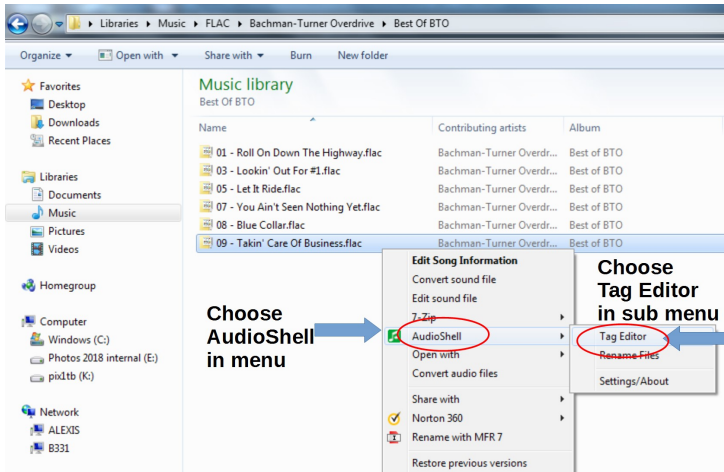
Libraries ▸ Music ▸ FLAC ▸ Bachman-Turner Overdrive ▸ Best Of BTO

Organize ▾ Open with ▾ Share with ▾ Burn New folder

Favorites
Desktop
Downloads
Recent Places

Libraries
Documents
Music
Pictures
Videos

Homegroup

Computer
Windows (C:)
Photos 2018 internal (E:)
pix1tb (K:)

Network
ALEXIS
B331

Music library
Best Of BTO

| Name | Contributing artists | Album |
|---|---|---|
| 01 - Roll On Down The Highway.flac | Bachman-Turner Overdr... | Best of BTO |
| 03 - Lookin' Out For #1.flac | Bachman-Turner Overdr... | Best of BTO |
| 05 - Let It Ride.flac | Bachman-Turner Overdr... | Best of BTO |
| 07 - You Ain't Seen Nothing Yet.flac | Bachman-Turner Overdr... | Best of BTO |
| 08 - Blue Collar.flac | Bachman-Turner Overdr... | Best of BTO |
| 09 - Takin' Care Of Business.flac | Bachman-Turner Overdr... | Best of BTO |

Edit Song Information
Convert sound file
Edit sound file
7-Zip
AudioShell
Open with
Convert audio files
Share with
Norton 360
Rename with MFR 7
Restore previous versions

Tag Editor
Rename Files
Settings/About

Choose AudioShell in menu

Choose Tag Editor in sub menu